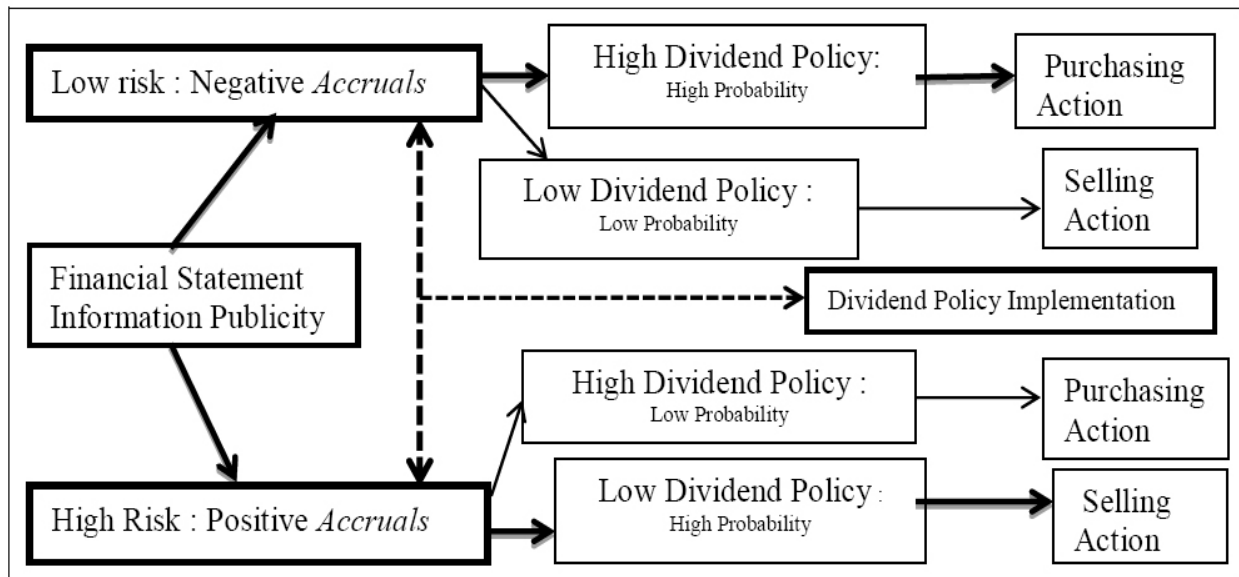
Low risk : Negative *Accruals*

High Dividend Policy: High Probability

Purchasing Action

Low Dividend Policy : Low Probability

Selling Action

Financial Statement Information Publicity

Dividend Policy Implementation

High Dividend Policy : Low Probability

Purchasing Action

Low Dividend Policy : High Probability

Selling Action

High Risk : Positive *Accruals*